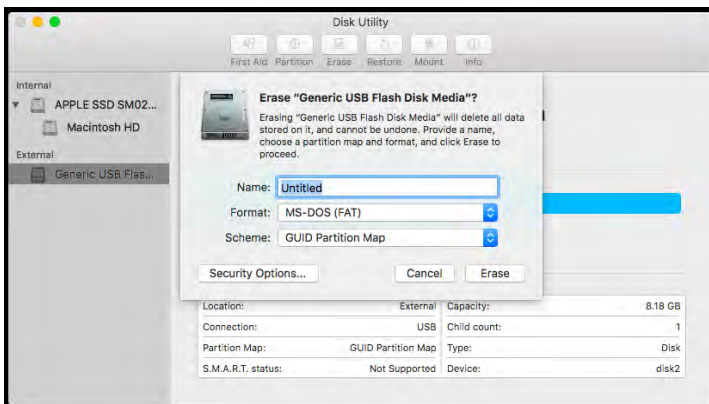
Disk Utility

First Aid Partition Erase Restore Mount Info

Internal
APPLE SSD SM02...
Macintosh HD
External
Generic USB Flas...

Erase "Generic USB Flash Disk Media"?
Erasing "Generic USB Flash Disk Media" will delete all data stored on it, and cannot be undone. Provide a name, choose a partition map and format, and click Erase to proceed.

Name: Untitled
Format: MS-DOS (FAT)
Scheme: GUID Partition Map

Security Options... Cancel Erase

| | | | |
|---|---|---|---|
| Location: | External | Capacity: | 8.18 GB |
| Connection: | USB | Child count: | 1 |
| Partition Map: | GUID Partition Map | Type: | Disk |
| S.M.A.R.T. status: | Not Supported | Device: | disk2 |